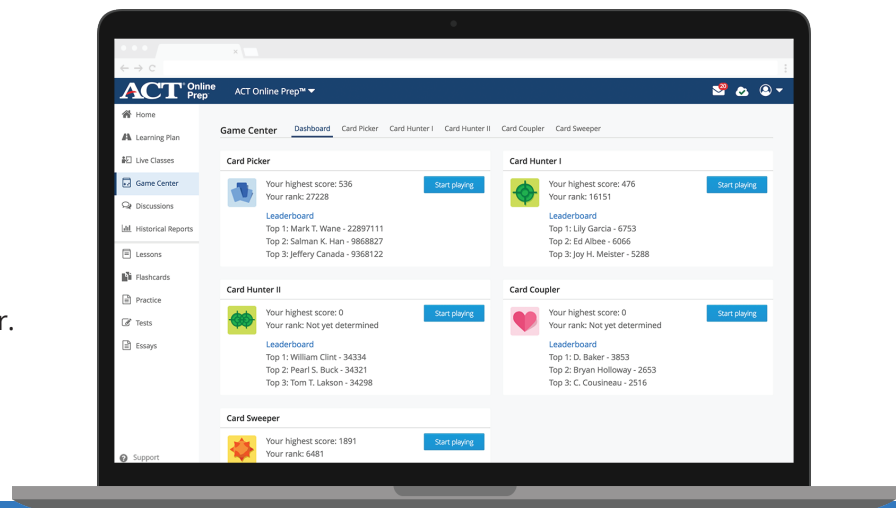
r.

ACT Online Prep

ACT Online Prep™ ▾

30

Home
Learning Plan
Live Classes
Game Center
Discussions
Historical Reports
Lessons
Flashcards
Practice
Tests
Essays
Support

Game Center Dashboard Card Picker Card Hunter I Card Hunter II Card Coupler Card Sweeper

Card Picker
Your highest score: 536
Your rank: 27228
Start playing
Leaderboard
Top 1: Mark T. Wane - 22897111
Top 2: Salman K. Han - 9868827
Top 3: Jeffery Canada - 9368122

Card Hunter I
Your highest score: 476
Your rank: 16151
Start playing
Leaderboard
Top 1: Lily Garcia - 6753
Top 2: Ed Albee - 6066
Top 3: Joy H. Meister - 5288

Card Hunter II
Your highest score: 0
Your rank: Not yet determined
Start playing
Leaderboard
Top 1: William Clint - 34334
Top 2: Pearl S. Buck - 34321
Top 3: Tom T. Lakson - 34298

Card Coupler
Your highest score: 0
Your rank: Not yet determined
Start playing
Leaderboard
Top 1: D. Baker - 3853
Top 2: Bryan Holloway - 2653
Top 3: C. Cousineau - 2516

Card Sweeper
Your highest score: 1891
Your rank: 6481
Start playing